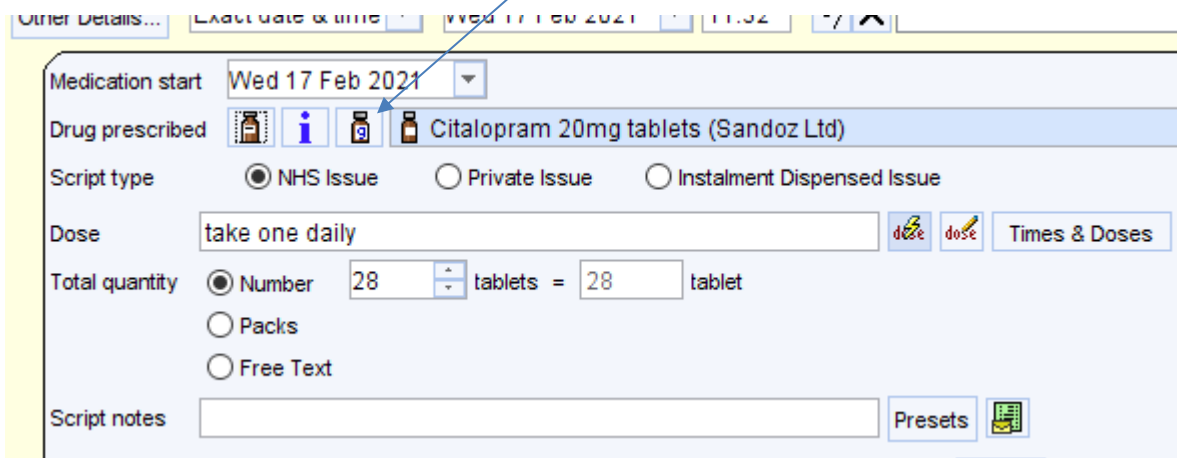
Other Details... Exact date & time Wed 17 Feb 2021 11:32

Medication start Wed 17 Feb 2021

Drug prescribed Citalopram 20mg tablets (Sandoz Ltd)

Script type NHS Issue Private Issue Instalment Dispensed Issue

Dose take one daily dose dose Times & Doses

Total quantity Number 28 tablets = 28 tablet

Packs

Free Text

Script notes Presets